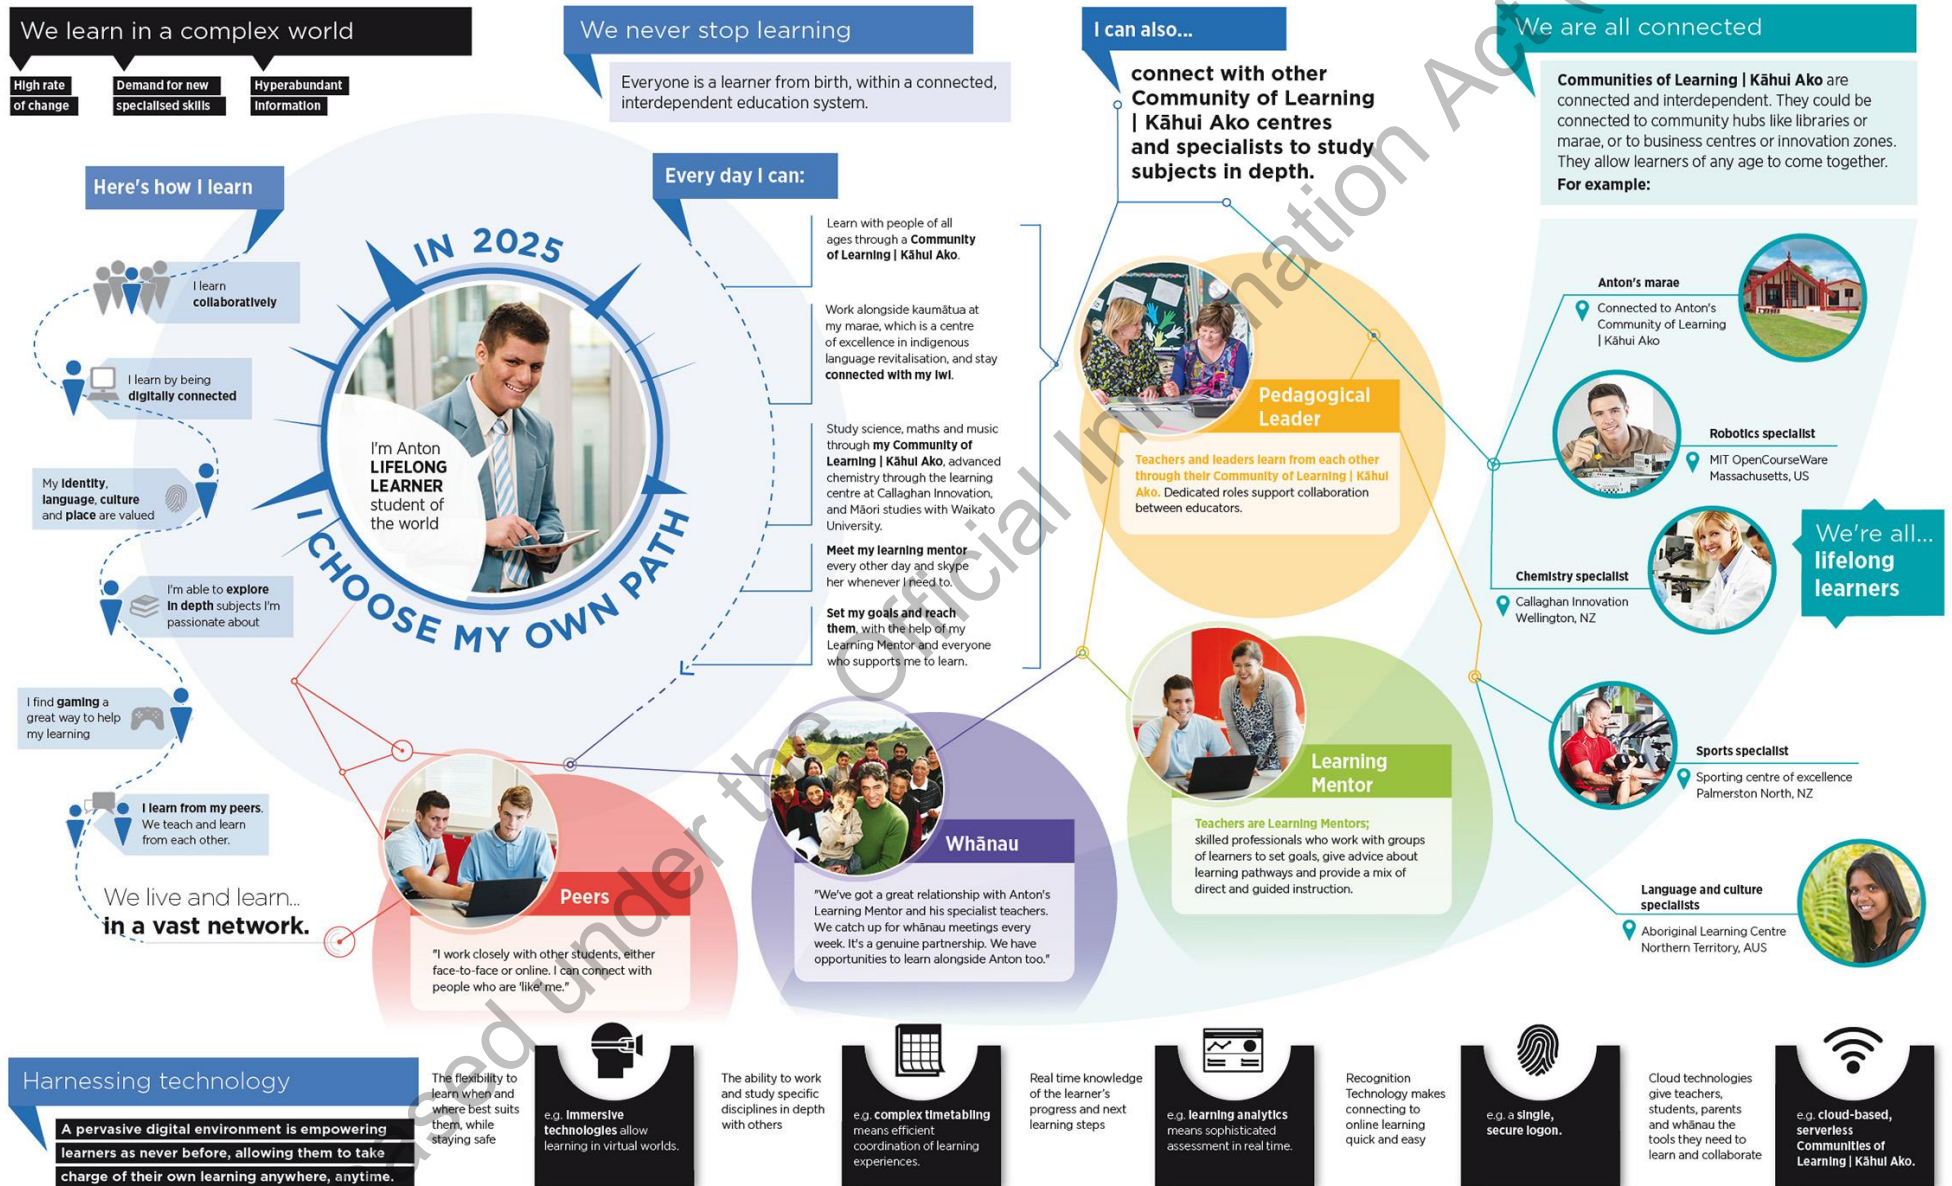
We learn in a complex world

High rate of change

Demand for new specialised skills

Hyperabundant Information

We never stop learning

Everyone is a learner from birth, within a connected, interdependent education system.

I can also...

connect with other Community of Learning | Kāhui Ako centres and specialists to study subjects in depth.

We are all connected

Communities of Learning | Kāhui Ako are connected and interdependent. They could be connected to community hubs like libraries or marae, or to business centres or innovation zones. They allow learners of any age to come together.

For example:

Here's how I learn

I learn collaboratively

I learn by being digitally connected

My identity, language, culture and place are valued

I'm able to explore in depth subjects I'm passionate about

I find gaming a great way to help my learning

I learn from my peers. We teach and learn from each other.

We live and learn... in a vast network.

IN 2025

I CHOOSE MY OWN PATH

I'm Anton LIFELONG LEARNER student of the world

Every day I can:

Learn with people of all ages through a Community of Learning | Kāhui Ako.

Work alongside kaumātua at my marae, which is a centre of excellence in indigenous language revitalisation, and stay connected with my iwi.

Study science, maths and music through my Community of Learning | Kāhui Ako, advanced chemistry through the learning centre at Callaghan Innovation, and Māori studies with Waikato University.

Meet my learning mentor every other day and skype her whenever I need to.

Set my goals and reach them, with the help of my Learning Mentor and everyone who supports me to learn.

Pedagogical Leader

Teachers and leaders learn from each other through their Community of Learning | Kāhui Ako. Dedicated roles support collaboration between educators.

Learning Mentor

Teachers are Learning Mentors; skilled professionals who work with groups of learners to set goals, give advice about learning pathways and provide a mix of direct and guided instruction.

Peers

"I work closely with other students, either face-to-face or online. I can connect with people who are 'like' me."

Whānau

"We've got a great relationship with Anton's Learning Mentor and his specialist teachers. We catch up for whānau meetings every week. It's a genuine partnership. We have opportunities to learn alongside Anton too."

Anton's marae
Connected to Anton's Community of Learning | Kāhui Ako

Robotics specialist
MIT OpenCourseWare Massachusetts, US

Chemistry specialist
Callaghan Innovation Wellington, NZ

We're all... lifelong learners

Sports specialist
Sporting centre of excellence Palmerston North, NZ

Language and culture specialists
Aboriginal Learning Centre Northern Territory, AUS

Harnessing technology

A pervasive digital environment is empowering learners as never before, allowing them to take charge of their own learning anywhere, anytime.

The flexibility to learn when and where best suits them, while staying safe

e.g. immersive technologies allow learning in virtual worlds.

The ability to work and study specific disciplines in depth with others

e.g. complex timetabling means efficient coordination of learning experiences.

Real time knowledge of the learner's progress and next learning steps

e.g. learning analytics means sophisticated assessment in real time.

Recognition Technology makes connecting to online learning quick and easy

e.g. a single, secure logon.

Cloud technologies give teachers, students, parents and whānau the tools they need to learn and collaborate

e.g. cloud-based, serverless Communities of Learning | Kāhui Ako.

Released under the Official Information Act